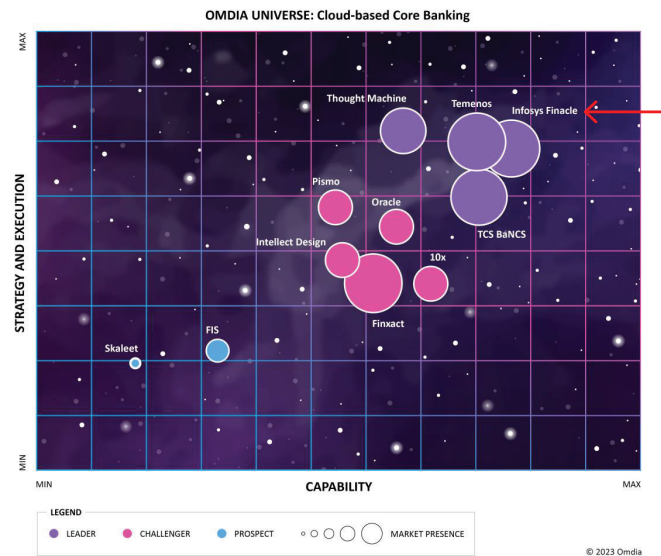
OMDIA UNIVERSE: Cloud-based Core Banking

MAX

STRATEGY AND EXECUTION

MIN

Thought Machine

Temenos

Infosys Finacle

Pismo

Oracle

TCS BaNCS

Intellect Design

10x

Finxact

FIS

Skaleet

MIN

CAPABILITY

MAX

LEGEND

LEADER

CHALLENGER

PROSPECT

MARKET PRESENCE

© 2023 Omdia